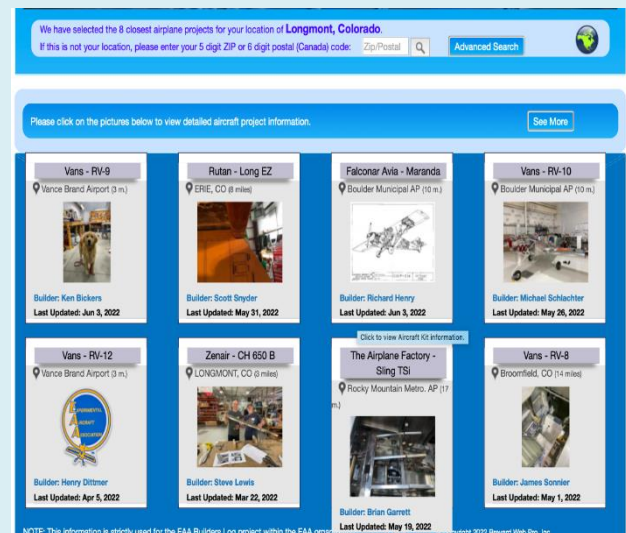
We have selected the 8 closest airplane projects for your location of Longmont, Colorado.
If this is not your location, please enter your 5 digit ZIP or 6 digit postal (Canada) code: Zip/Postal Advanced Search

Please click on the pictures below to view detailed aircraft project information. See More

Vans - RV-9
Vance Brand Airport (3 m.)
Builder: Ken Bickers
Last Updated: Jun 3, 2022

Rutan - Long EZ
ERIE, CO (8 miles)
Builder: Scott Snyder
Last Updated: May 31, 2022

Falconar Avia - Maranda
Boulder Municipal AP (10 m.)
Builder: Richard Henry
Last Updated: Jun 3, 2022

Vans - RV-10
Boulder Municipal AP (10 m.)
Builder: Michael Schlachter
Last Updated: May 26, 2022

Click to view Aircraft Kit information.

Vans - RV-12
Vance Brand Airport (3 m.)
EXPERIMENTAL AIRCRAFT ASSOCIATION
Builder: Henry Dittmer
Last Updated: Apr 5, 2022

Zenair - CH 650 B
LONGMONT, CO (3 miles)
Builder: Steve Lewis
Last Updated: Mar 22, 2022

The Airplane Factory - Sling TSi
Rocky Mountain Metro. AP (17 m.)
Builder: Brian Garrett
Last Updated: May 19, 2022

Vans - RV-8
Broomfield, CO (14 miles)
Builder: James Sonnier
Last Updated: May 1, 2022

NOTE: This information is strictly used for the FAA Builders Log project within the FAA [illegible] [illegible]yright 2022 Rayant Web Pro, Inc.